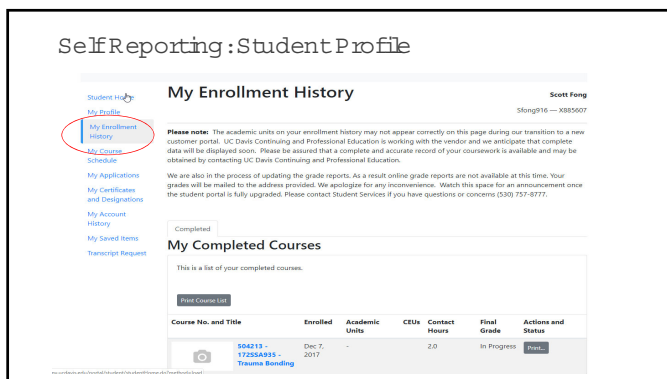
Self Reporting: Student Profile

Student Home
My Profile
My Enrollment History
My Course Schedule
My Applications
My Certificates and Designations
My Account History
My Saved Items
Transcript Request

My Enrollment History

Scott Fong
Sfong916 — X885607

Please note: The academic units on your enrollment history may not appear correctly on this page during our transition to a new customer portal. UC Davis Continuing and Professional Education is working with the vendor and we anticipate that complete data will be displayed soon. Please be assured that a complete and accurate record of your coursework is available and may be obtained by contacting UC Davis Continuing and Professional Education.

We are also in the process of updating the grade reports. As a result online grade reports are not available at this time. Your grades will be mailed to the address provided. We apologize for any inconvenience. Watch this space for an announcement once the student portal is fully upgraded. Please contact Student Services if you have questions or concerns (530) 757-8777.

Completed

My Completed Courses

This is a list of your completed courses.

Print Course List

| Course No. and Title | Enrolled | Academic Units | CEUs | Contact Hours | Final Grade | Actions and Status |
|---|---|---|---|---|---|---|
| 504213 - 172SSA935 - Trauma Bonding | Dec 7, 2017 | - | | 2.0 | In Progress | Print... |

ce.ucdavis.edu/portal/student/studentSemestr/myEnrollment